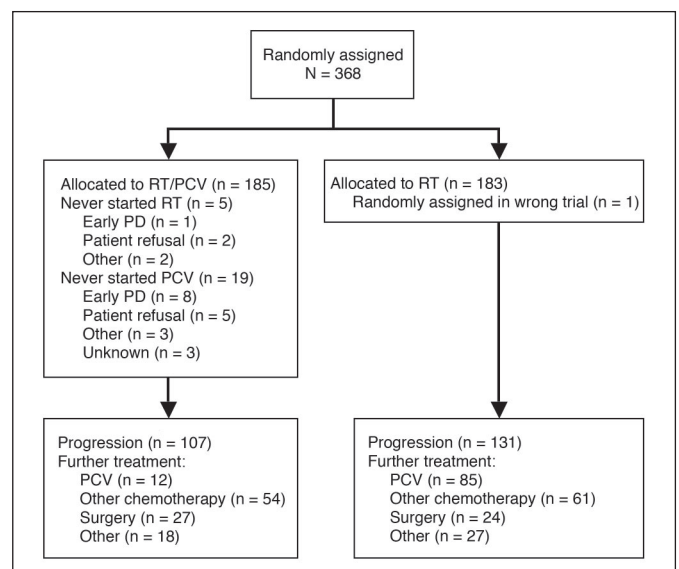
Randomly assigned
N = 368

Allocated to RT/PCV (n = 185)
Never started RT (n = 5)
Early PD (n = 1)
Patient refusal (n = 2)
Other (n = 2)
Never started PCV (n = 19)
Early PD (n = 8)
Patient refusal (n = 5)
Other (n = 3)
Unknown (n = 3)

Allocated to RT (n = 183)
Randomly assigned in wrong trial (n = 1)

Progression (n = 107)
Further treatment:
PCV (n = 12)
Other chemotherapy (n = 54)
Surgery (n = 27)
Other (n = 18)

Progression (n = 131)
Further treatment:
PCV (n = 85)
Other chemotherapy (n = 61)
Surgery (n = 24)
Other (n = 27)